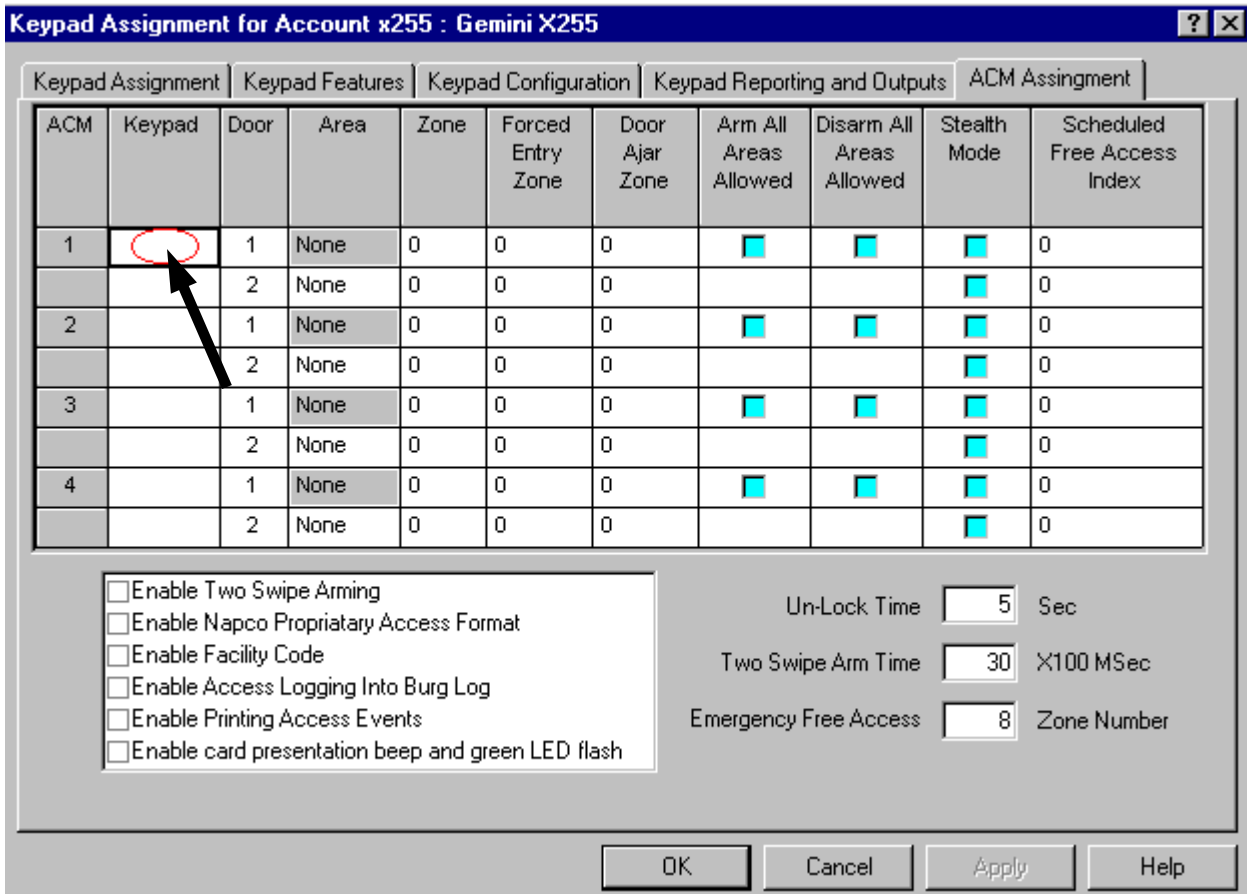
Keypad Assignment for Account x255 : Gemini X255

? X

Keypad Assignment | Keypad Features | Keypad Configuration | Keypad Reporting and Outputs | ACM Assingment

| ACM | Keypad | Door | Area | Zone | Forced Entry Zone | Door Ajar Zone | Arm All Areas Allowed | Disarm All Areas Allowed | Stealth Mode | Scheduled Free Access Index |
|---|---|---|---|---|---|---|---|---|---|---|
| 1 | | 1 | None | 0 | 0 | 0 | | | | 0 |
| | | 2 | None | 0 | 0 | 0 | | | | 0 |
| 2 | | 1 | None | 0 | 0 | 0 | | | | 0 |
| | | 2 | None | 0 | 0 | 0 | | | | 0 |
| 3 | | 1 | None | 0 | 0 | 0 | | | | 0 |
| | | 2 | None | 0 | 0 | 0 | | | | 0 |
| 4 | | 1 | None | 0 | 0 | 0 | | | | 0 |
| | | 2 | None | 0 | 0 | 0 | | | | 0 |

Enable Two Swipe Arming
Enable Napco Propriatary Access Format
Enable Facility Code
Enable Access Logging Into Burg Log
Enable Printing Access Events
Enable card presentation beep and green LED flash

Un-Lock Time 5 Sec
Two Swipe Arm Time 30 X100 MSec
Emergency Free Access 8 Zone Number

OK Cancel Apply Help